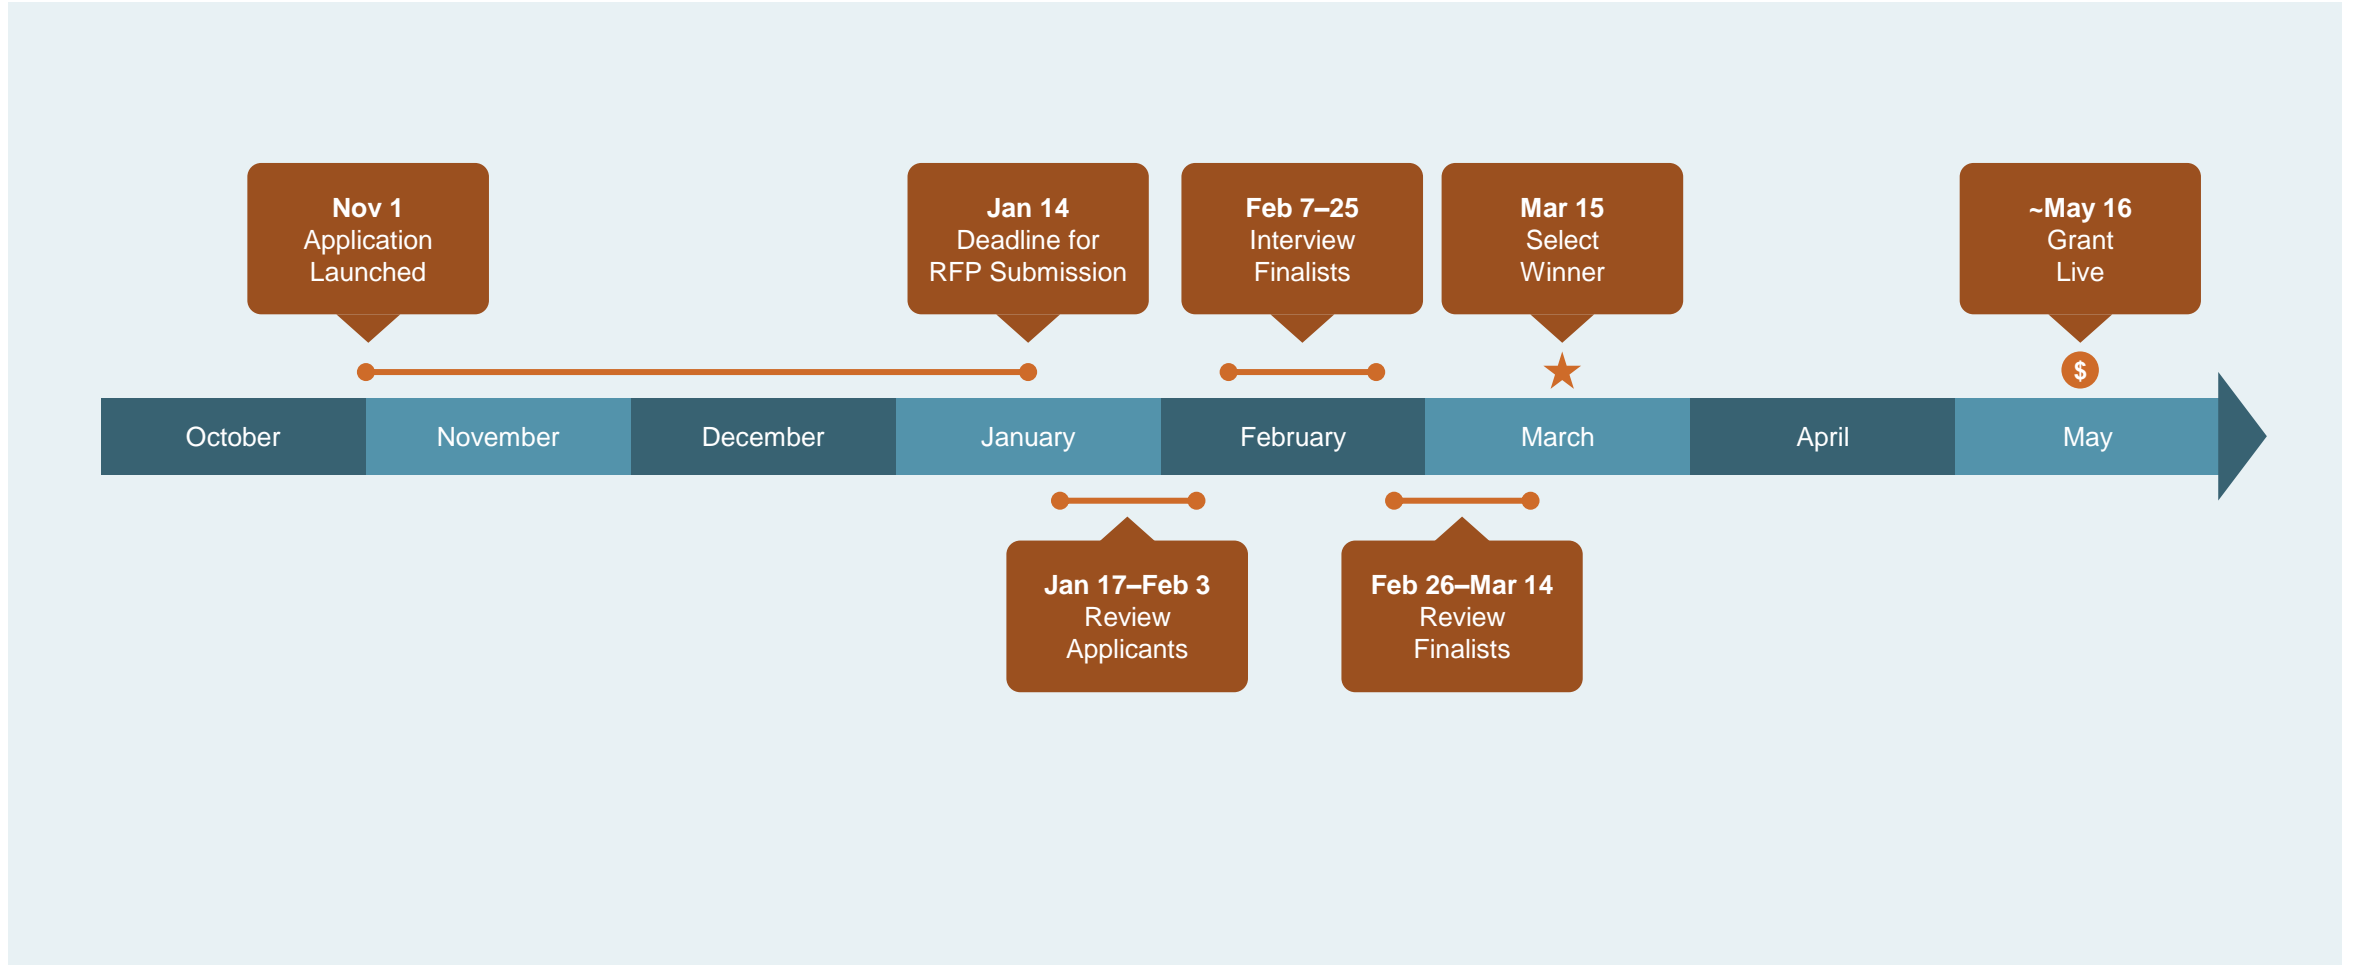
**Nov 1**
Application Launched

**Jan 14**
Deadline for RFP Submission

**Feb 7–25**
Interview Finalists

**Mar 15**
Select Winner

**~May 16**
Grant Live

$

October November December January February March April May

**Jan 17–Feb 3**
Review Applicants

**Feb 26–Mar 14**
Review Finalists